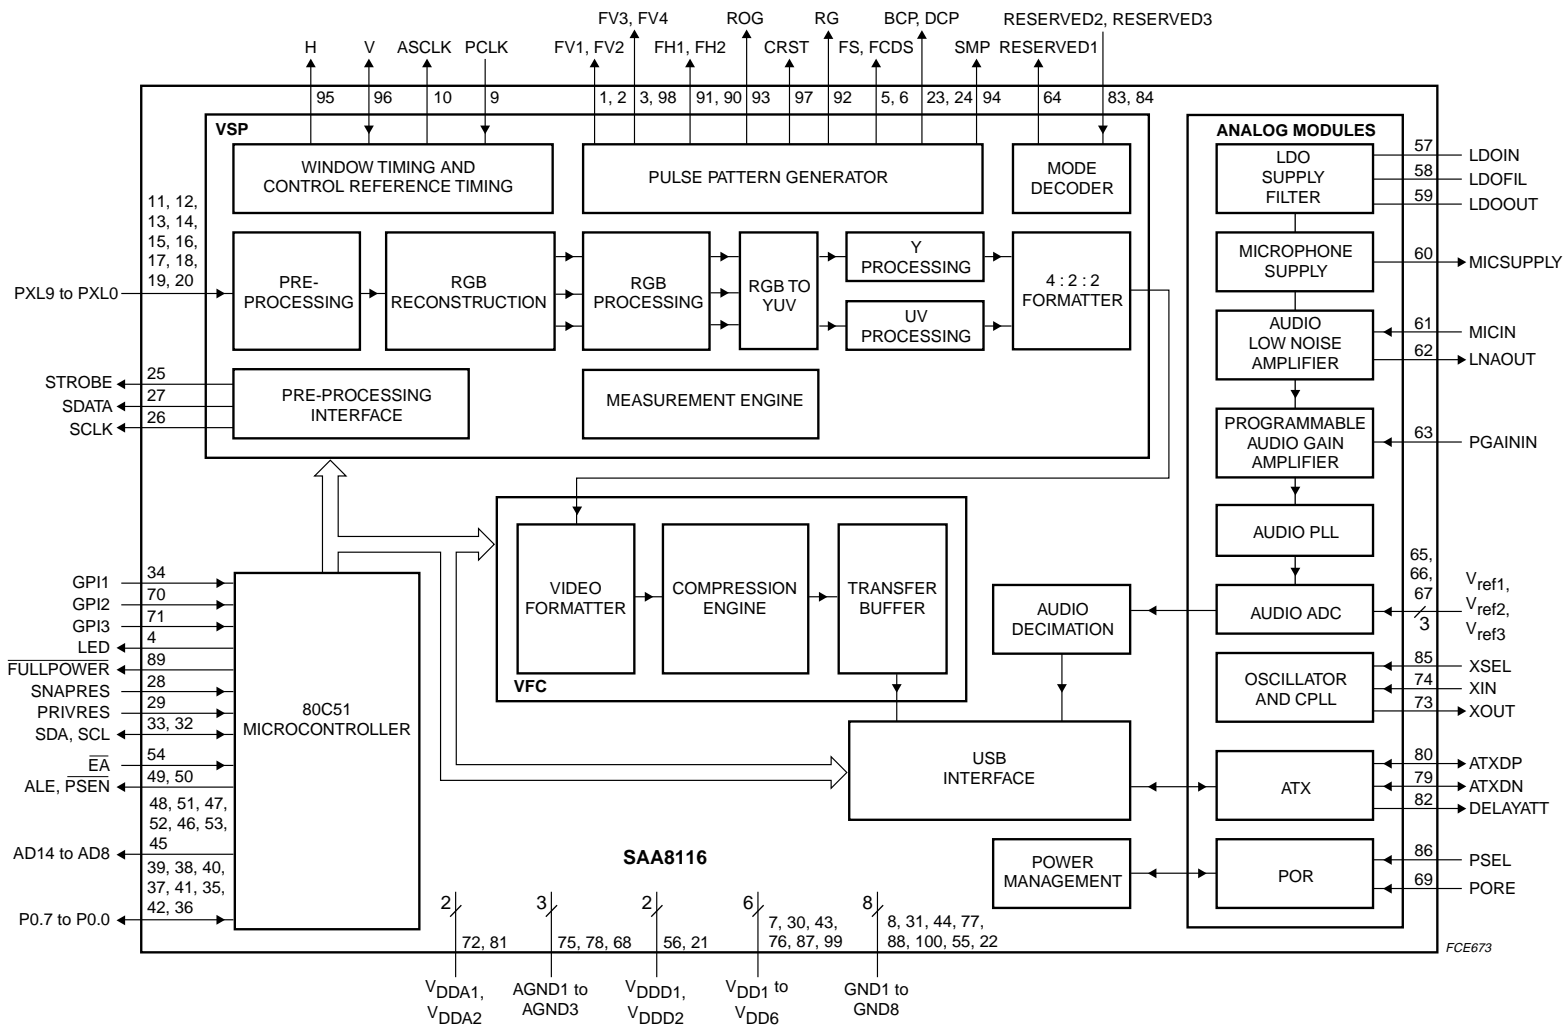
FV3, FV4 ROG RG BCP, DCP RESERVED2, RESERVED3

H V ASCLK PCLK FV1, FV2 FH1, FH2 CRST FS, FCDS SMP RESERVED1

95 96 10 9 1, 2 3, 98 91, 90 93 97 92 5, 6 23, 24 94 64 83, 84

VSP

WINDOW TIMING AND CONTROL REFERENCE TIMING

PULSE PATTERN GENERATOR

MODE DECODER

ANALOG MODULES

LDO SUPPLY FILTER

57 LDOIN
58 LDOFIL
59 LDOOUT

11, 12, 13, 14, 15, 16, 17, 18, 19, 20

PXL9 to PXL0

PRE-PROCESSING

RGB RECONSTRUCTION

RGB PROCESSING

RGB TO YUV

Y PROCESSING

UV PROCESSING

4 : 2 : 2 FORMATTER

MICROPHONE SUPPLY

60 MICSUPPLY

AUDIO LOW NOISE AMPLIFIER

61 MICIN
62 LNAOUT

STROBE 25
SDATA 27
SCLK 26

PRE-PROCESSING INTERFACE

MEASUREMENT ENGINE

PROGRAMMABLE AUDIO GAIN AMPLIFIER

63 PGAININ

AUDIO PLL

65, 66, 67

$V_{ref1}$, $V_{ref2}$, $V_{ref3}$

3

GPI1 34
GPI2 70
GPI3 71
LED 4
$\overline{FULLPOWER}$ 89
SNAPRES 28
PRIVRES 29
SDA, SCL 33, 32
$\overline{EA}$ 54
ALE, $\overline{PSEN}$ 49, 50
48, 51, 47, 52, 46, 53, 45
AD14 to AD8
39, 38, 40, 37, 41, 35, 42, 36
P0.7 to P0.0

80C51 MICROCONTROLLER

VIDEO FORMATTER

COMPRESSION ENGINE

TRANSFER BUFFER

VFC

AUDIO DECIMATION

AUDIO ADC

OSCILLATOR AND CPLL

85 XSEL
74 XIN
73 XOUT

USB INTERFACE

ATX

80 ATXDP
79 ATXDN
82 DELAYATT

SAA8116

POWER MANAGEMENT

POR

86 PSEL
69 PORE

2 72, 81
3 75, 78, 68
2 56, 21
6 7, 30, 43, 76, 87, 99
8 8, 31, 44, 77, 88, 100, 55, 22

FCE673

$V_{DDA1}$, $V_{DDA2}$
AGND1 to AGND3
$V_{DDD1}$, $V_{DDD2}$
$V_{DD1}$ to $V_{DD6}$
GND1 to GND8